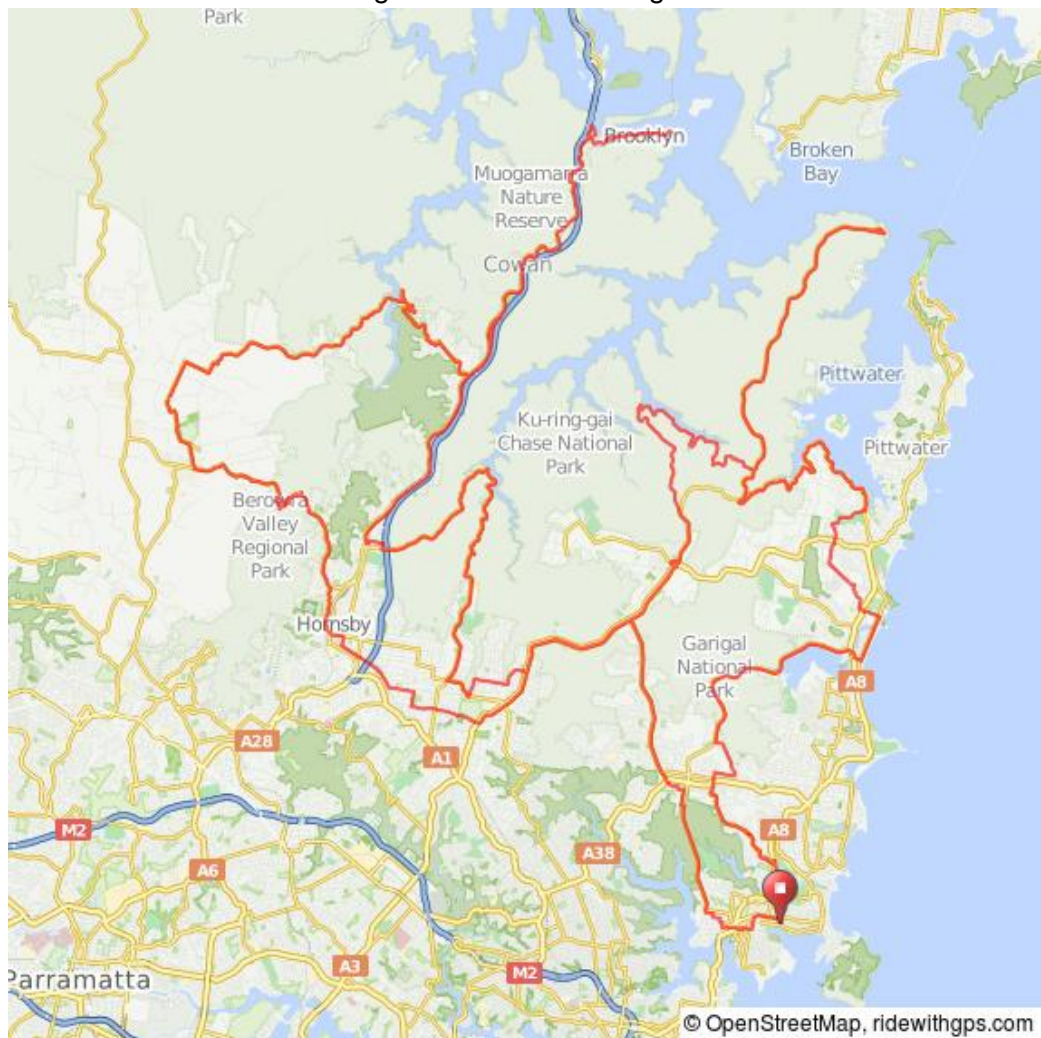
Park

Brooklyn

Broken Bay

Muogamarra Nature Reserve

Cowan

Pittwater

Pittwater

Ku-ring-gai Chase National Park

Berowra Valley Regional Park

Hornsby

Garigal National Park

A8

A28

A1

M2

A8

A38

A6

Parramatta

A3

M2

© OpenStreetMap, ridewithgps.com